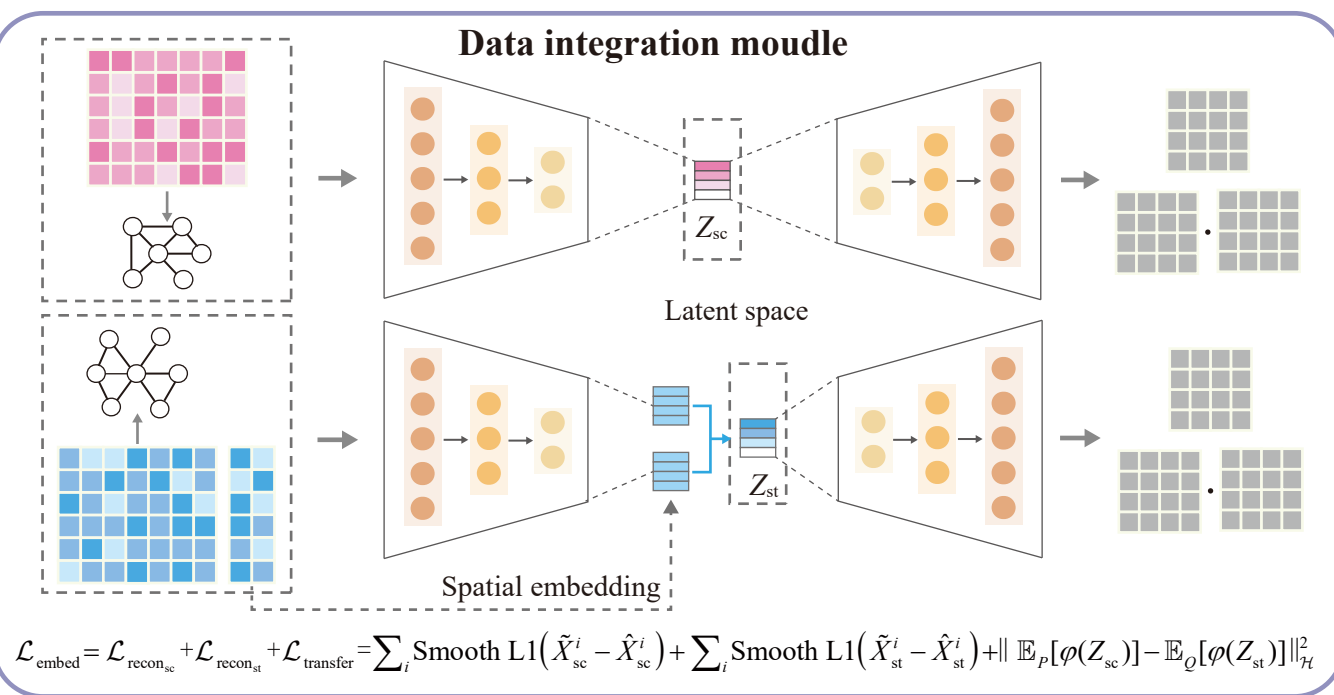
Data integration moudle

$Z_{sc}$

Latent space

$Z_{st}$

Spatial embedding

$\mathcal{L}_{embed} = \mathcal{L}_{recon_{sc}} + \mathcal{L}_{recon_{st}} + \mathcal{L}_{transfer} = \sum_i \text{Smooth L1}\left(\tilde{X}^i_{sc} - \hat{X}^i_{sc}\right) + \sum_i \text{Smooth L1}\left(\tilde{X}^i_{st} - \hat{X}^i_{st}\right) + \| \mathbb{E}_P[\varphi(Z_{sc})] - \mathbb{E}_Q[\varphi(Z_{st})] \|^2_{\mathcal{H}}$